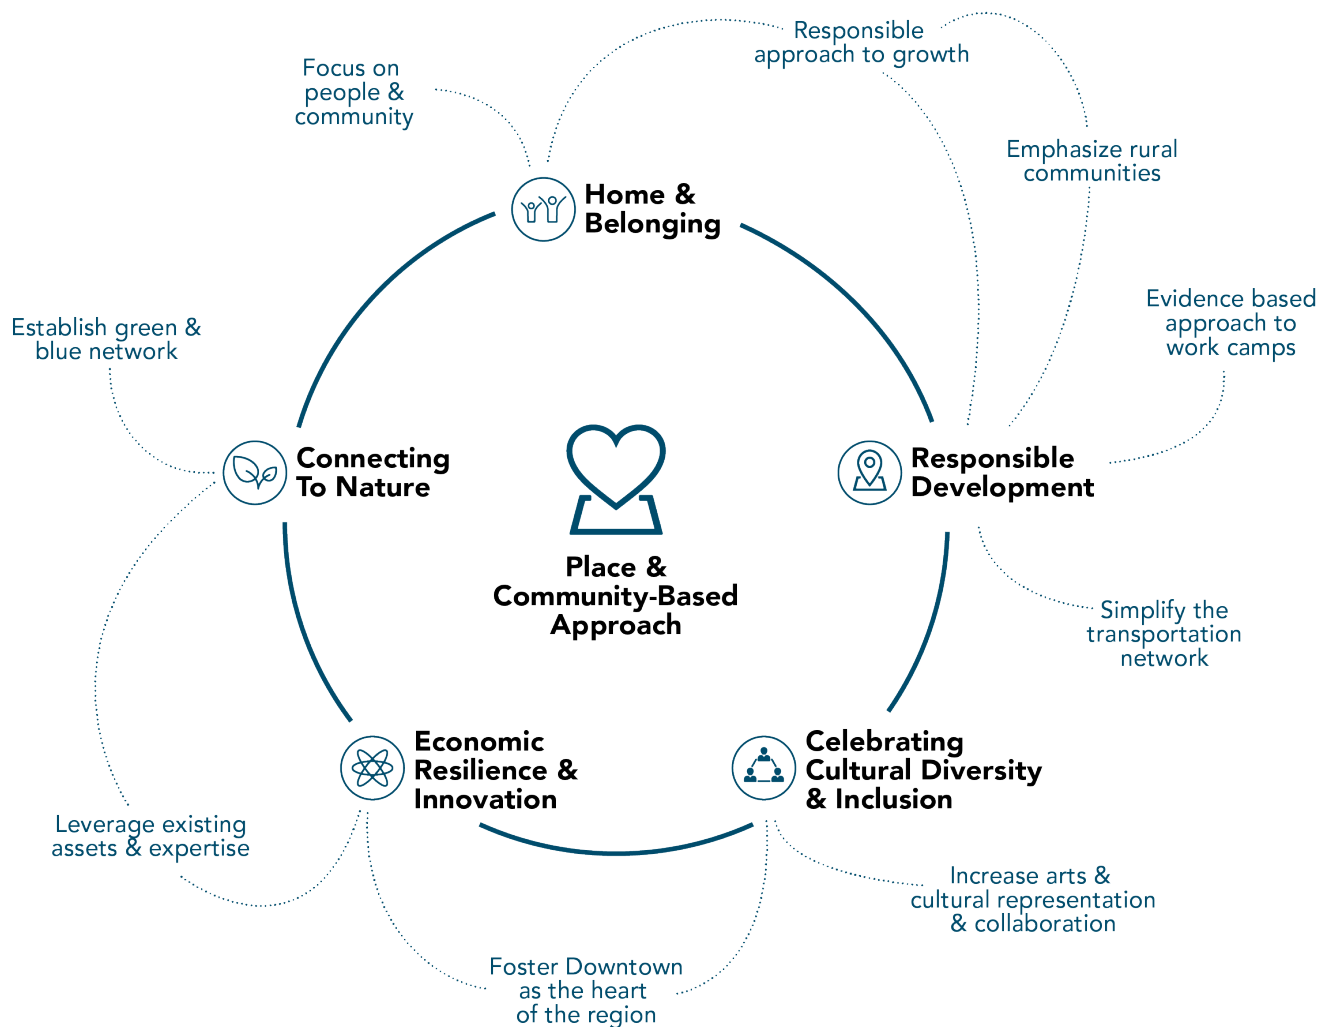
Focus on people & community

Responsible approach to growth

Emphasize rural communities

Evidence based approach to work camps

Home & Belonging

Establish green & blue network

Connecting To Nature

Responsible Development

Place & Community-Based Approach

Simplify the transportation network

Economic Resilience & Innovation

Celebrating Cultural Diversity & Inclusion

Leverage existing assets & expertise

Increase arts & cultural representation & collaboration

Foster Downtown as the heart of the region